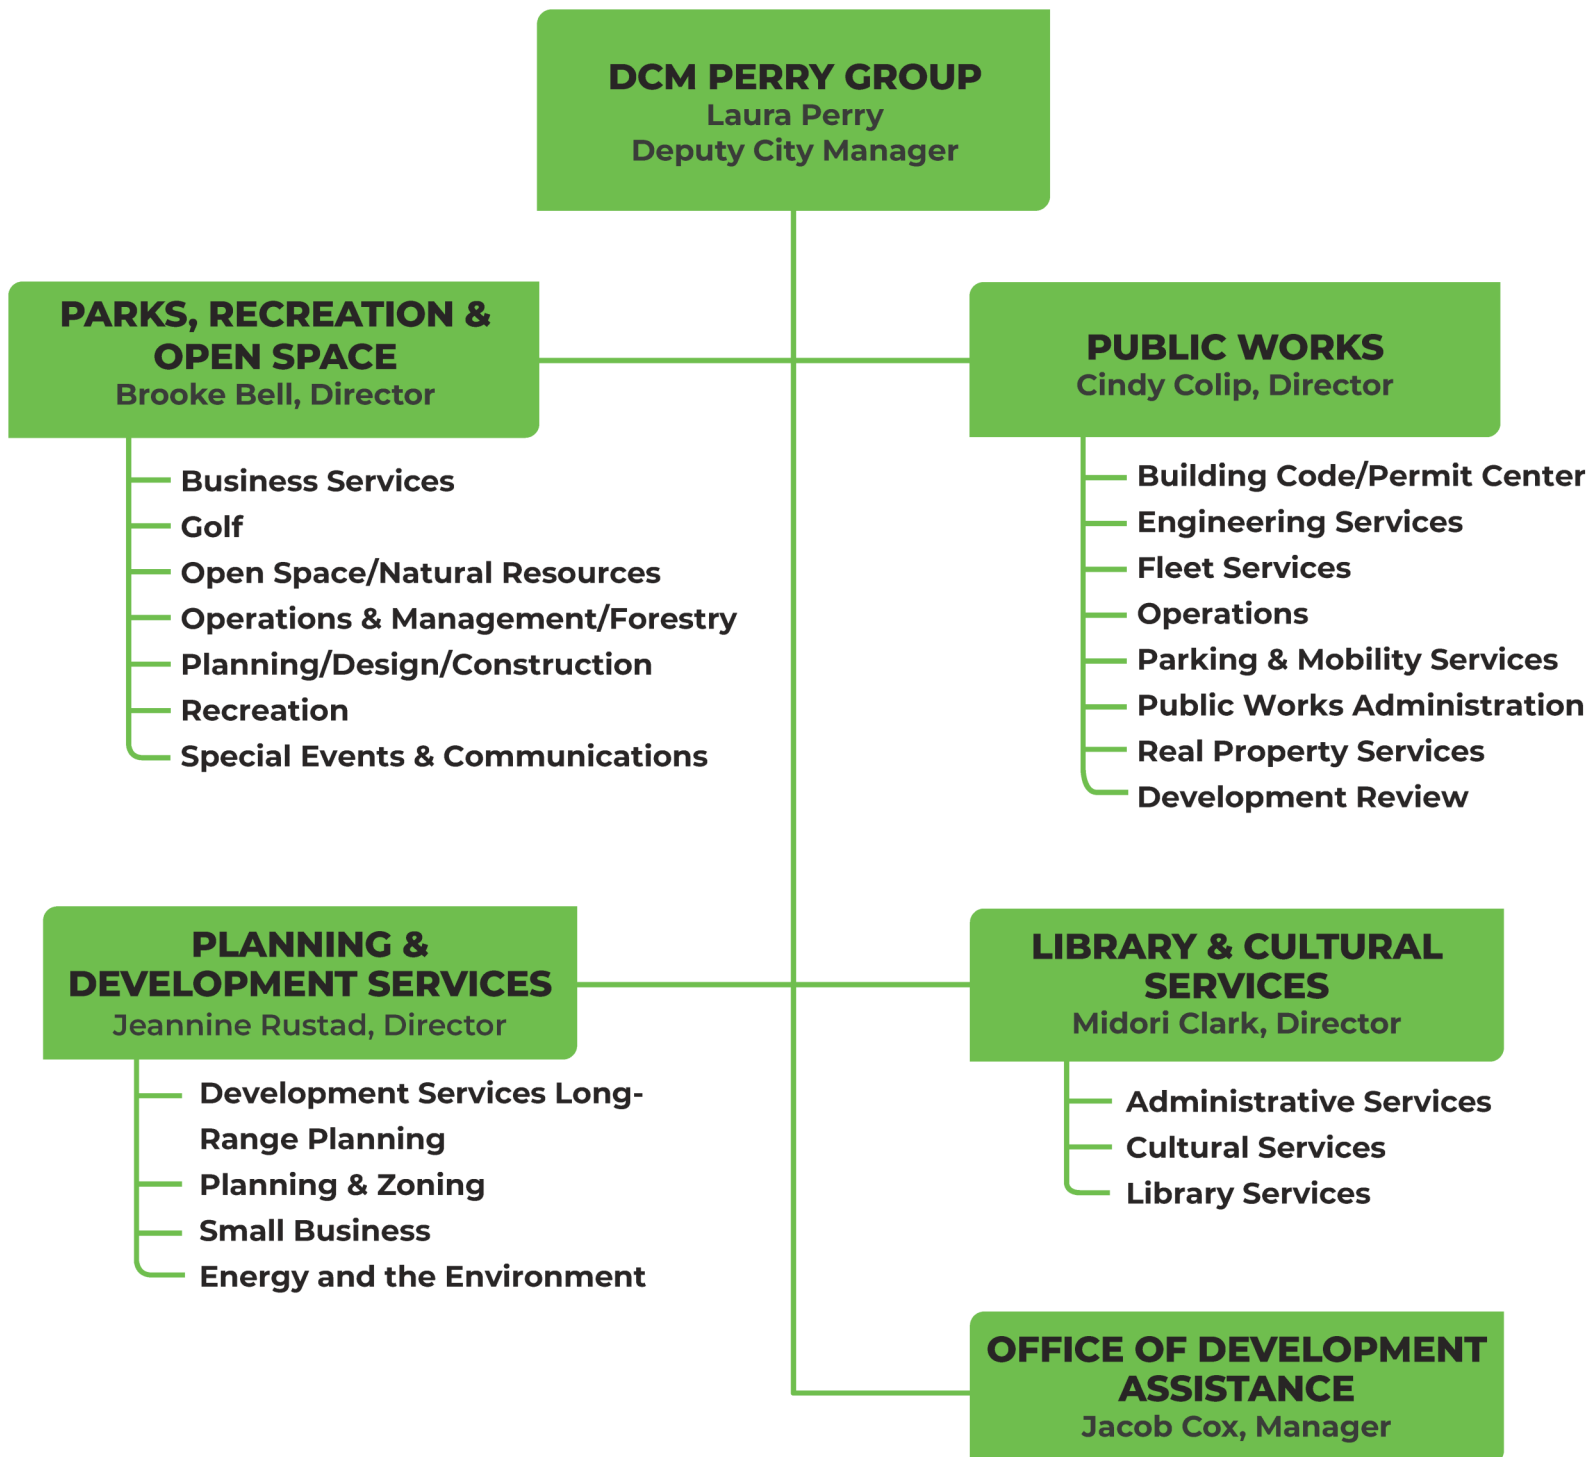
DCM PERRY GROUP
Laura Perry
Deputy City Manager

PARKS, RECREATION & OPEN SPACE
Brooke Bell, Director

Business Services
Golf
Open Space/Natural Resources
Operations & Management/Forestry
Planning/Design/Construction
Recreation
Special Events & Communications

PUBLIC WORKS
Cindy Colip, Director

Building Code/Permit Center
Engineering Services
Fleet Services
Operations
Parking & Mobility Services
Public Works Administration
Real Property Services
Development Review

PLANNING & DEVELOPMENT SERVICES
Jeannine Rustad, Director

Development Services Long-Range Planning
Planning & Zoning
Small Business
Energy and the Environment

LIBRARY & CULTURAL SERVICES
Midori Clark, Director

Administrative Services
Cultural Services
Library Services

OFFICE OF DEVELOPMENT ASSISTANCE
Jacob Cox, Manager